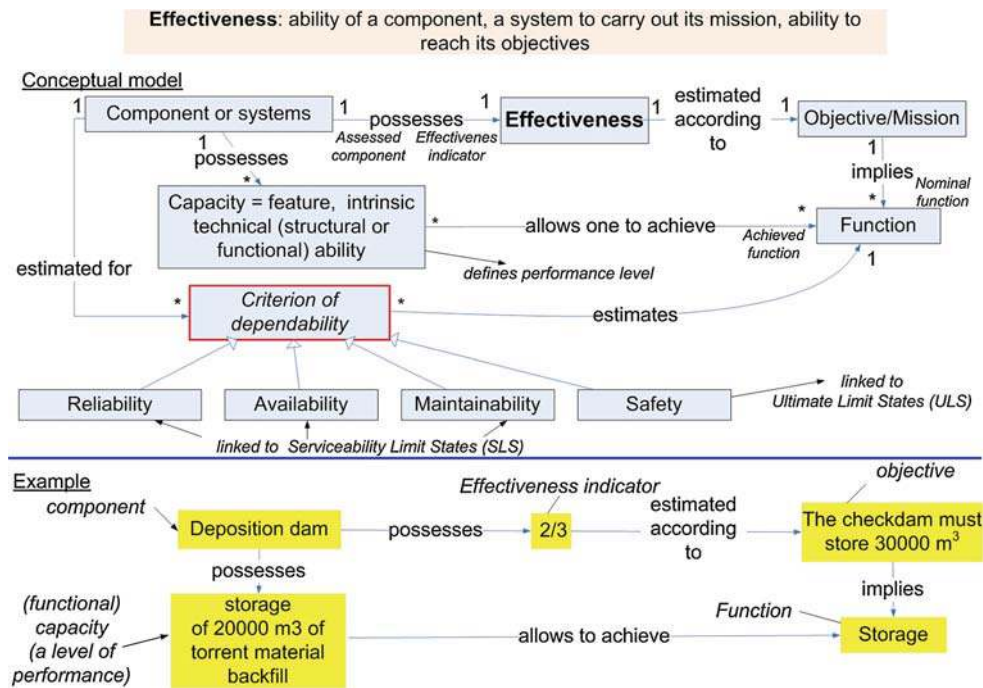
**Effectiveness**: ability of a component, a system to carry out its mission, ability to reach its objectives

Conceptual model

1 Component or systems 1 possesses 1 **Effectiveness** 1 estimated according to 1 Objective/Mission

Assessed component

Effectivenes indicator

1 possesses

*

Capacity = feature, intrinsic technical (structural or functional) ability

* allows one to achieve * Function

1 implies

*

Nominal function

Achieved function

1

defines performance level

estimated for

* *Criterion of dependability* *

estimates

Reliability

Availability

Maintainability

Safety

linked to Ultimate Limit States (ULS)

linked to Serviceability Limit States (SLS)

Example

component

Deposition dam

possesses

Effectiveness indicator

2/3

estimated according to

objective

The checkdam must store 30000 $m^3$

possesses

implies

(functional) capacity (a level of performance)

storage of 20000 m3 of torrent material backfill

allows to achieve

Function

Storage